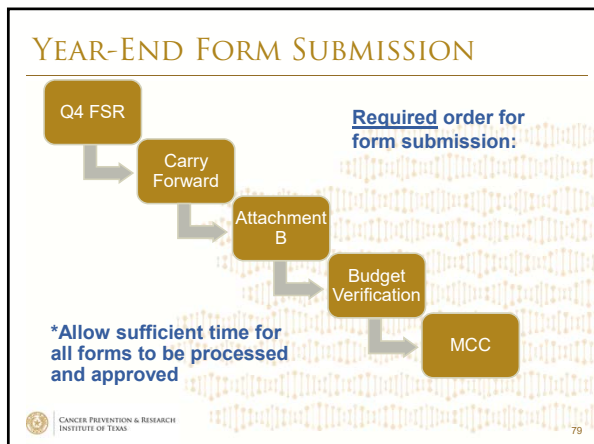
Year-End Form Submission

Q4 FSR

Carry Forward

Attachment B

Budget Verification

MCC

Required order for form submission:

*Allow sufficient time for all forms to be processed and approved

Cancer Prevention & Research Institute of Texas

79